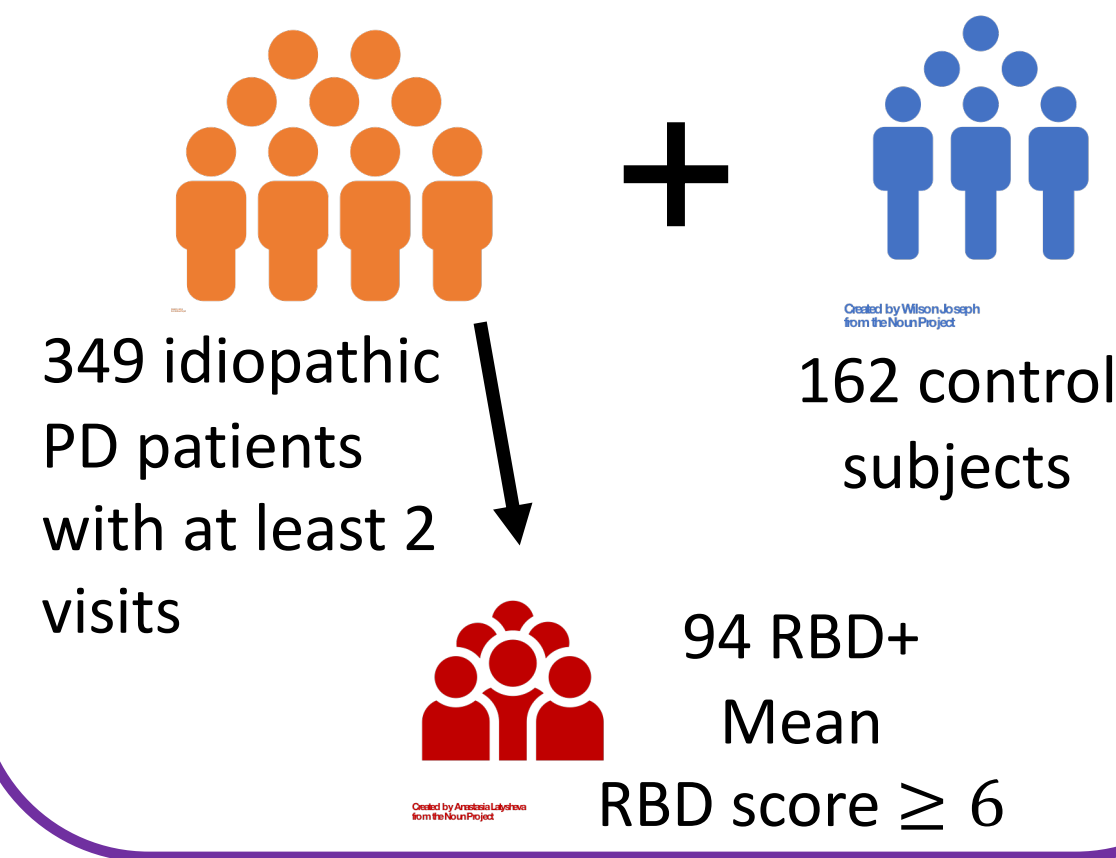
Created by Wilson Joseph
from the Noun Project

349 idiopathic PD patients with at least 2 visits

162 control subjects

Created by Anastasia Latysheva
from the Noun Project

94 RBD+
Mean
RBD score $\geq$ 6